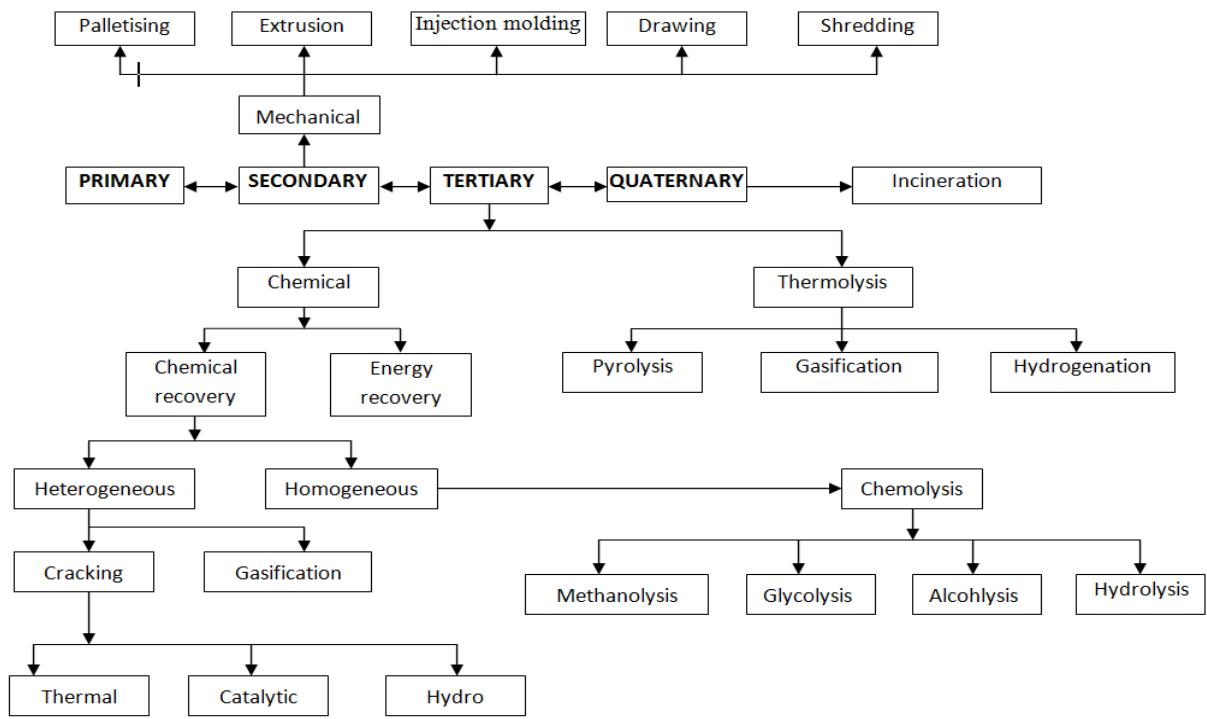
Palletising
Extrusion
Injection molding
Drawing
Shredding

Mechanical

PRIMARY
SECONDARY
TERTIARY
QUATERNARY
Incineration

Chemical
Thermolysis

Chemical recovery
Energy recovery
Pyrolysis
Gasification
Hydrogenation

Heterogeneous
Homogeneous
Chemolysis

Cracking
Gasification
Methanolysis
Glycolysis
Alcohlysis
Hydrolysis

Thermal
Catalytic
Hydro